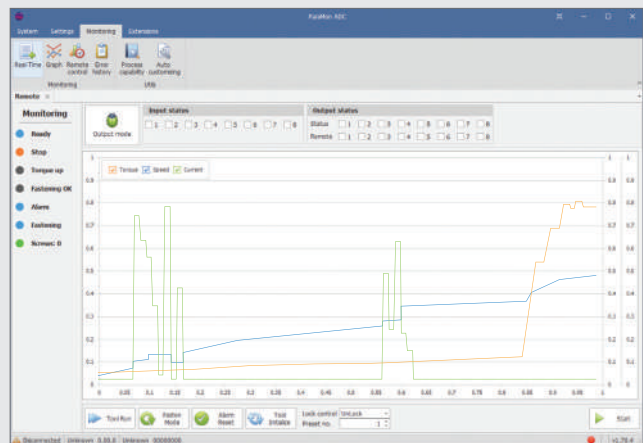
ParaMon-ADC

System Settings Monitoring Extension

Real-Time Graph Remote control Error history Process capability Auto customizing

Monitoring Utils

Remote ×

Monitoring

Ready

Stop

Torque up

Fastening OK

Alarm

Fastening

Screws: 0

Output mode

Input status

1 2 3 4 5 6 7 8

Output status

Status 1 2 3 4 5 6 7 8

Remote 1 2 3 4 5 6 7 8

Torque Speed Current

1

0.9

0.8

0.7

0.6

0.5

0.4

0.3

0.2

0.1

0

0 0.05 0.1 0.15 0.2 0.25 0.3 0.35 0.4 0.45 0.5 0.55 0.6 0.65 0.7 0.75 0.8 0.85 0.9 0.95 1

Tool Run Fasten Mode Alarm Reset Tool Initialize

Lock control UnLock

Preset no. 1

Start

Disconnected Unknown 0.00.0 Unknown 00000000 v1.78.4